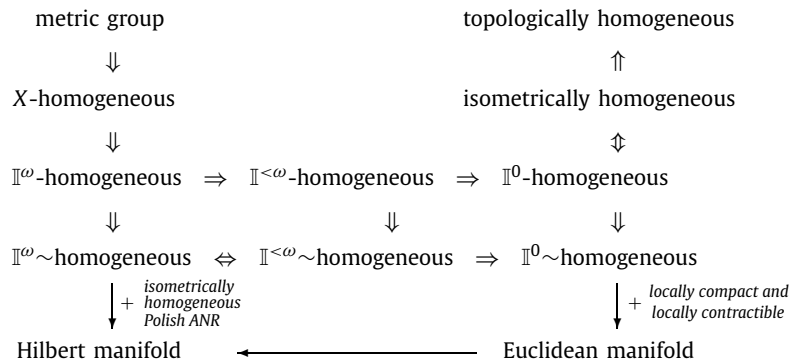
metric group $\Downarrow$ $X$-homogeneous $\Downarrow$ $\mathbb{I}^\omega$-homogeneous $\Rightarrow$ $\mathbb{I}^{<\omega}$-homogeneous $\Rightarrow$ $\mathbb{I}^0$-homogeneous

topologically homogeneous $\Uparrow$ isometrically homogeneous $\Updownarrow$ $\mathbb{I}^0$-homogeneous

$\Downarrow$ $\Downarrow$ $\Downarrow$

$\mathbb{I}^\omega\sim$homogeneous $\Leftrightarrow$ $\mathbb{I}^{<\omega}\sim$homogeneous $\Rightarrow$ $\mathbb{I}^0\sim$homogeneous

+ isometrically homogeneous Polish ANR

+ locally compact and locally contractible

Hilbert manifold $\longleftarrow$ Euclidean manifold